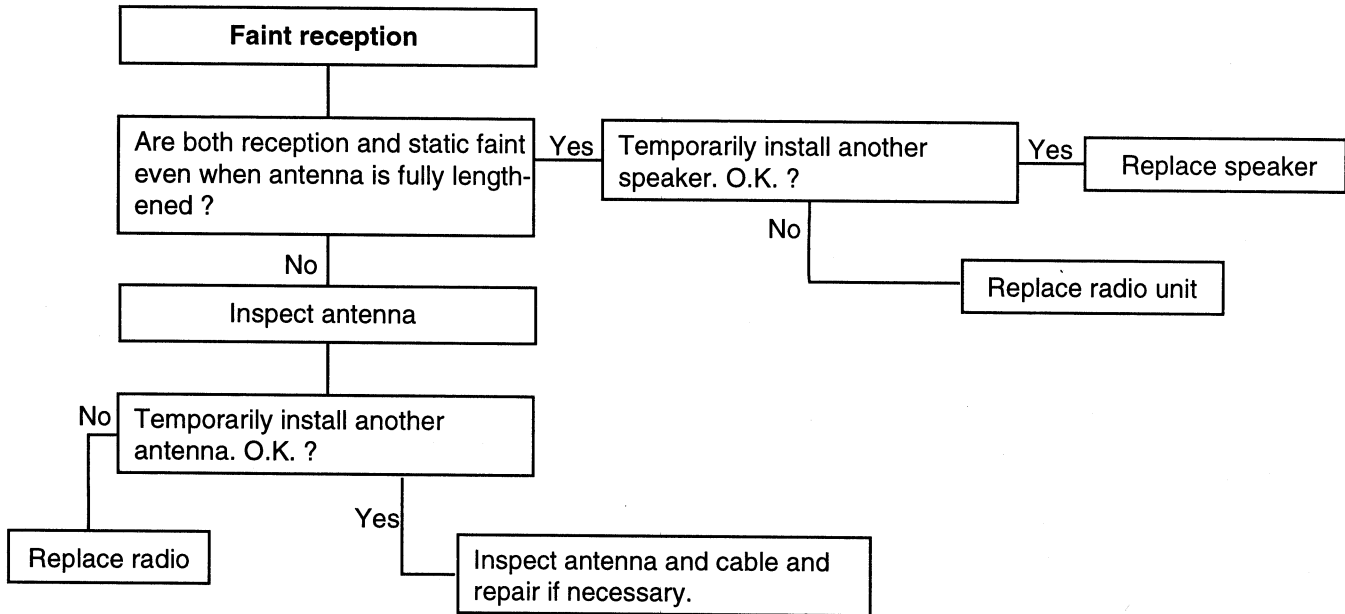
Faint reception

Are both reception and static faint even when antenna is fully lengthened ?

Yes

Temporarily install another speaker. O.K. ?

Yes

Replace speaker

No

Replace radio unit

No

Inspect antenna

No

Temporarily install another antenna. O.K. ?

Replace radio

Yes

Inspect antenna and cable and repair if necessary.